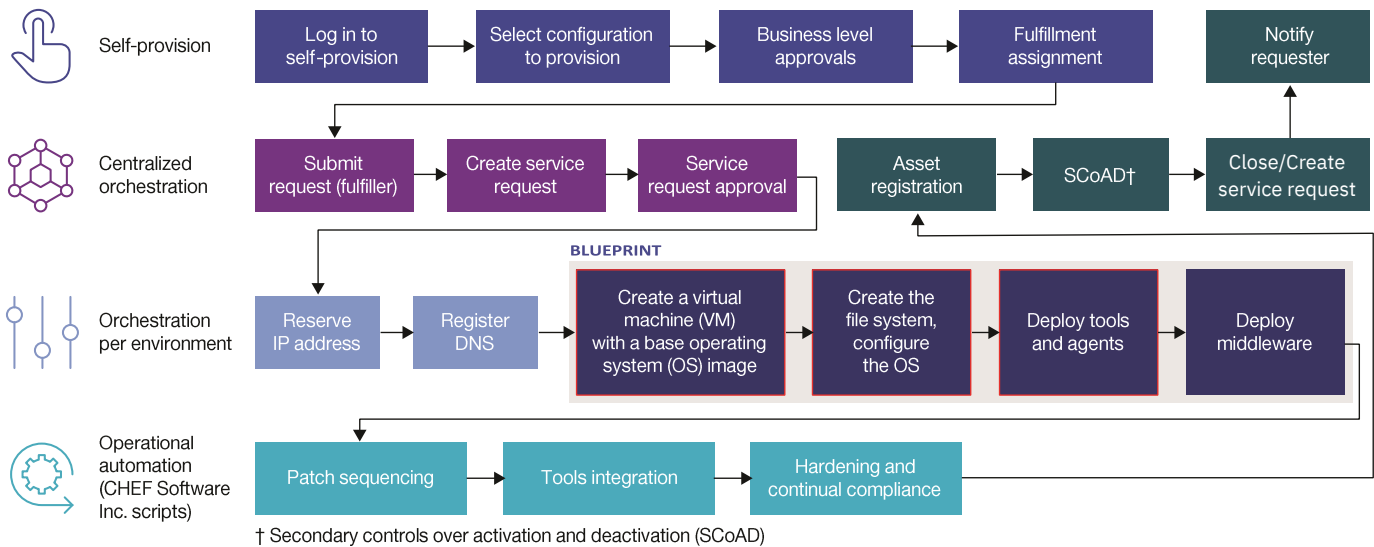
Self-provision

Log in to self-provision

Select configuration to provision

Business level approvals

Fulfillment assignment

Notify requester

Centralized orchestration

Submit request (fulfiller)

Create service request

Service request approval

Asset registration

SCoAD†

Close/Create service request

BLUEPRINT

Orchestration per environment

Reserve IP address

Register DNS

Create a virtual machine (VM) with a base operating system (OS) image

Create the file system, configure the OS

Deploy tools and agents

Deploy middleware

Operational automation (CHEF Software Inc. scripts)

Patch sequencing

Tools integration

Hardening and continual compliance

† Secondary controls over activation and deactivation (SCoAD)